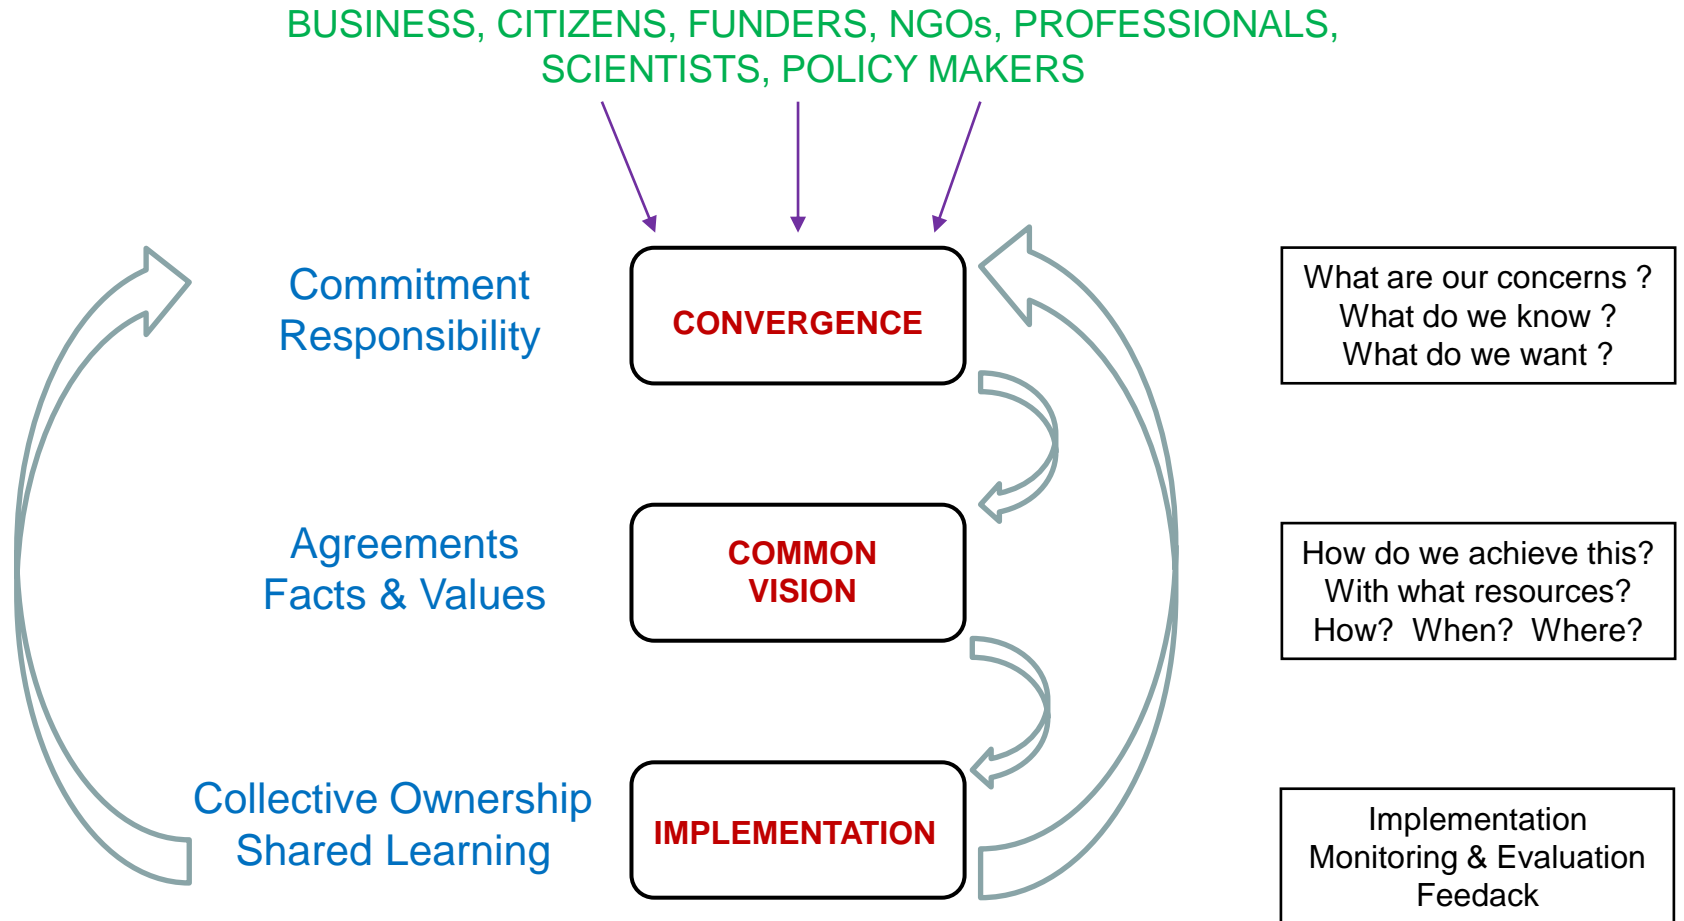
BUSINESS, CITIZENS, FUNDERS, NGOs, PROFESSIONALS, SCIENTISTS, POLICY MAKERS

Commitment
Responsibility

CONVERGENCE

What are our concerns ?
What do we know ?
What do we want ?

Agreements
Facts & Values

COMMON VISION

How do we achieve this?
With what resources?
How? When? Where?

Collective Ownership
Shared Learning

IMPLEMENTATION

Implementation
Monitoring & Evaluation
Feedack